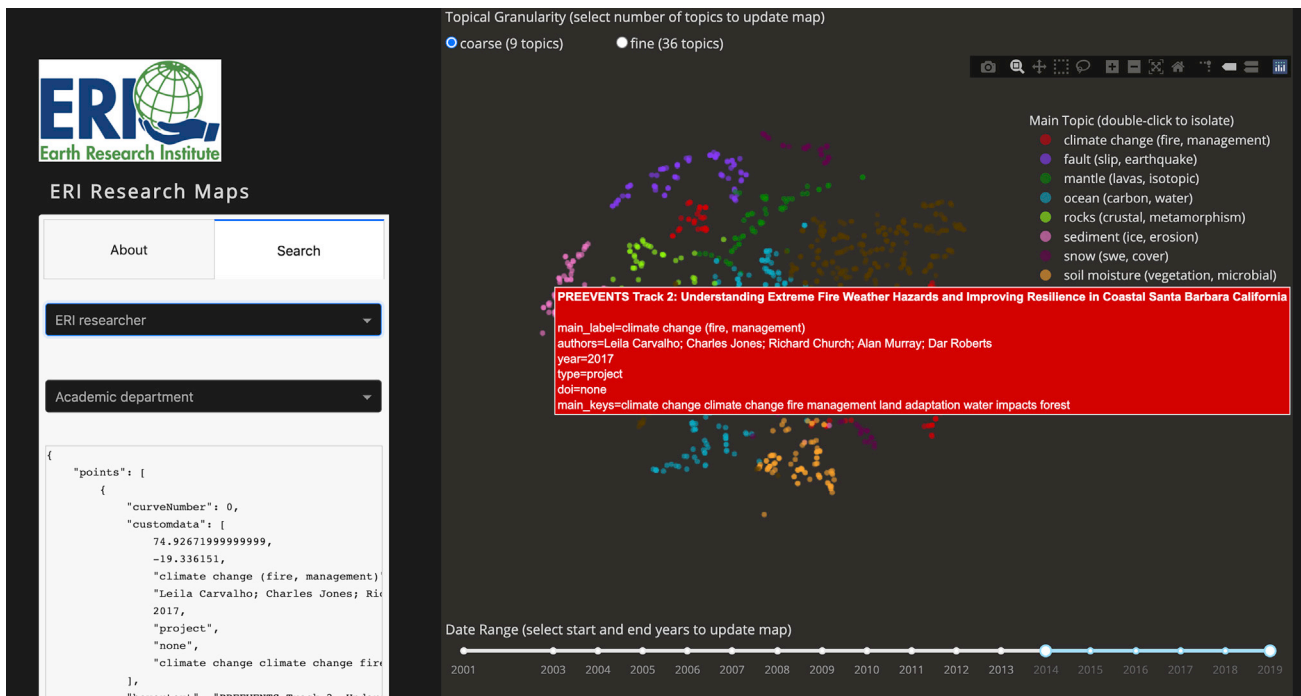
ERI
Earth Research Institute

ERI Research Maps

About | Search

ERI researcher

Academic department

{
"points": [
{
"curveNumber": 0,
"customdata": [
74.92671999999999,
-19.336151,
"climate change (fire, management)"
"Leila Carvalho; Charles Jones; Ri
2017,
"project",
"none",
"climate change climate change fire
],
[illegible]

Topical Granularity (select number of topics to update map)

coarse (9 topics)
fine (36 topics)

Main Topic (double-click to isolate)
climate change (fire, management)
fault (slip, earthquake)
mantle (lavas, isotopic)
ocean (carbon, water)
rocks (crustal, metamorphism)
sediment (ice, erosion)
snow (swe, cover)
soil moisture (vegetation, microbial)

PREEVENTS Track 2: Understanding Extreme Fire Weather Hazards and Improving Resilience in Coastal Santa Barbara California

main_label=climate change (fire, management)
authors=Leila Carvalho; Charles Jones; Richard Church; Alan Murray; Dar Roberts
year=2017
type=project
doi=none
main_keys=climate change climate change fire management land adaptation water impacts forest

Date Range (select start and end years to update map)

2001 2003 2004 2005 2006 2007 2008 2009 2010 2011 2012 2013 2014 2015 2016 2017 2018 2019